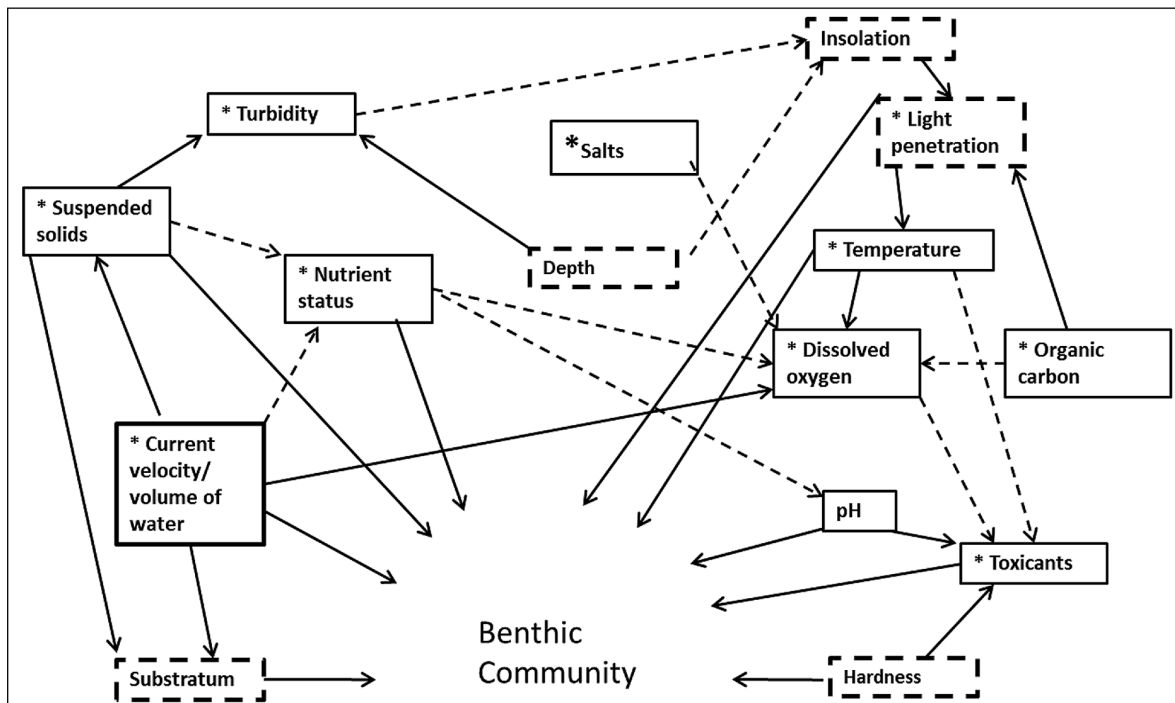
Insolation

* Turbidity

*Salts

* Light penetration

* Suspended solids

Depth

* Temperature

* Nutrient status

* Dissolved oxygen

* Organic carbon

* Current velocity/ volume of water

pH

* Toxicants

Benthic Community

Substratum

Hardness